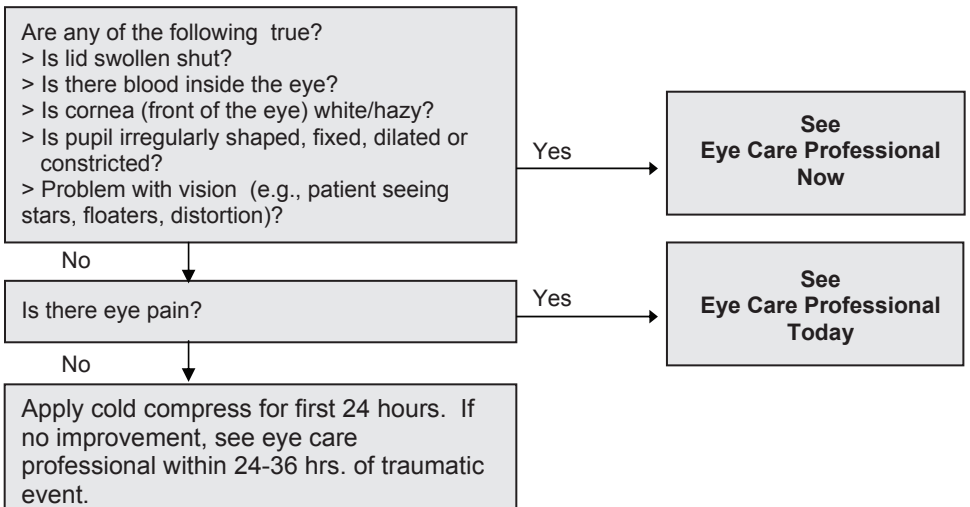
Are any of the following true?
> Is lid swollen shut?
> Is there blood inside the eye?
> Is cornea (front of the eye) white/hazy?
> Is pupil irregularly shaped, fixed, dilated or constricted?
> Problem with vision (e.g., patient seeing stars, floaters, distortion)?

Yes

See
Eye Care Professional
Now

No

Is there eye pain?

Yes

See
Eye Care Professional
Today

No

Apply cold compress for first 24 hours. If no improvement, see eye care professional within 24-36 hrs. of traumatic event.